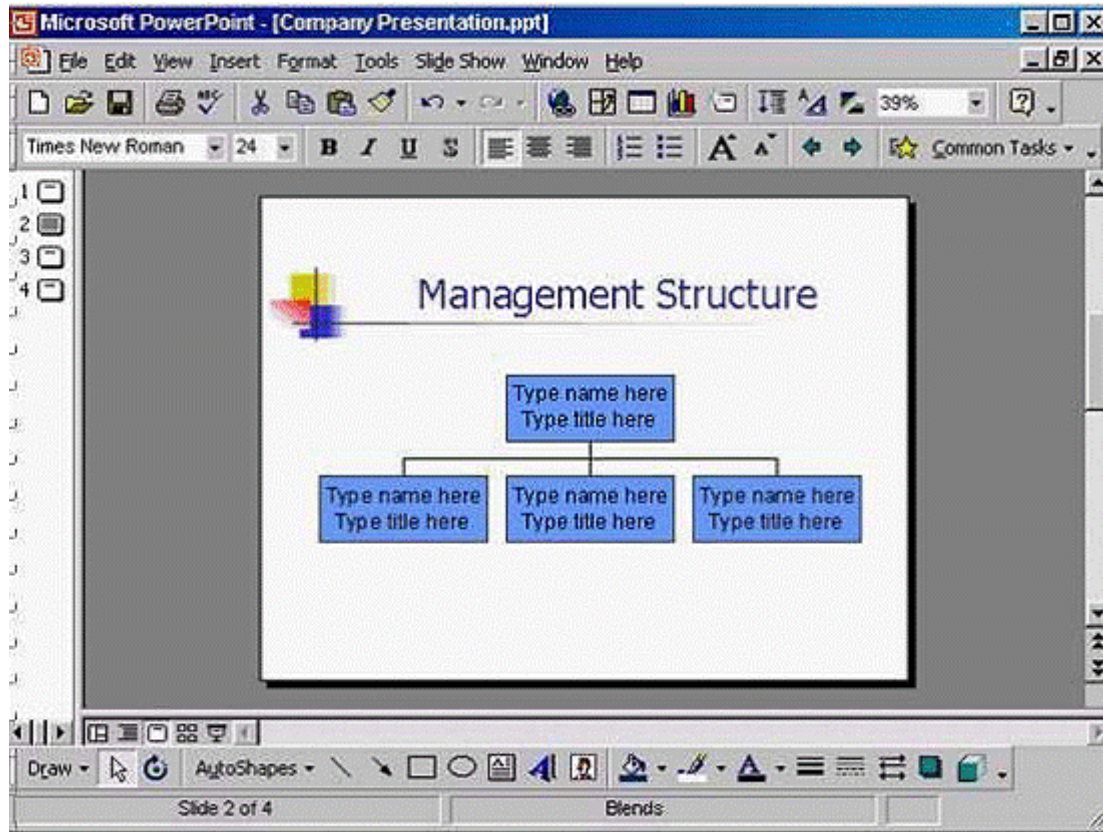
Microsoft PowerPoint - [Company Presentation.ppt]

File Edit View Insert Format Tools Slide Show Window Help

39%

Times New Roman 24 B I U S Common Tasks

1
2
3
4

Management Structure

Type name here
Type title here

Type name here
Type title here

Type name here
Type title here

Type name here
Type title here

Draw AutoShapes

Slide 2 of 4 Blends